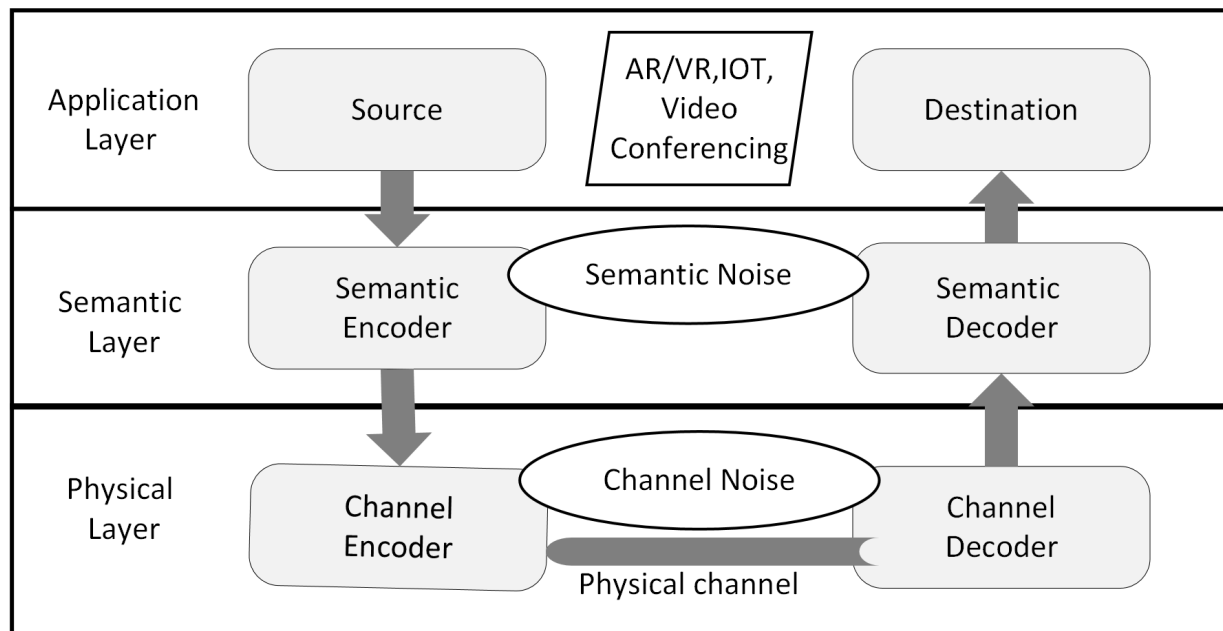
Application Layer

Source

AR/VR,IOT, Video Conferencing

Destination

Semantic Layer

Semantic Encoder

Semantic Noise

Semantic Decoder

Physical Layer

Channel Encoder

Channel Noise

Channel Decoder

Physical channel